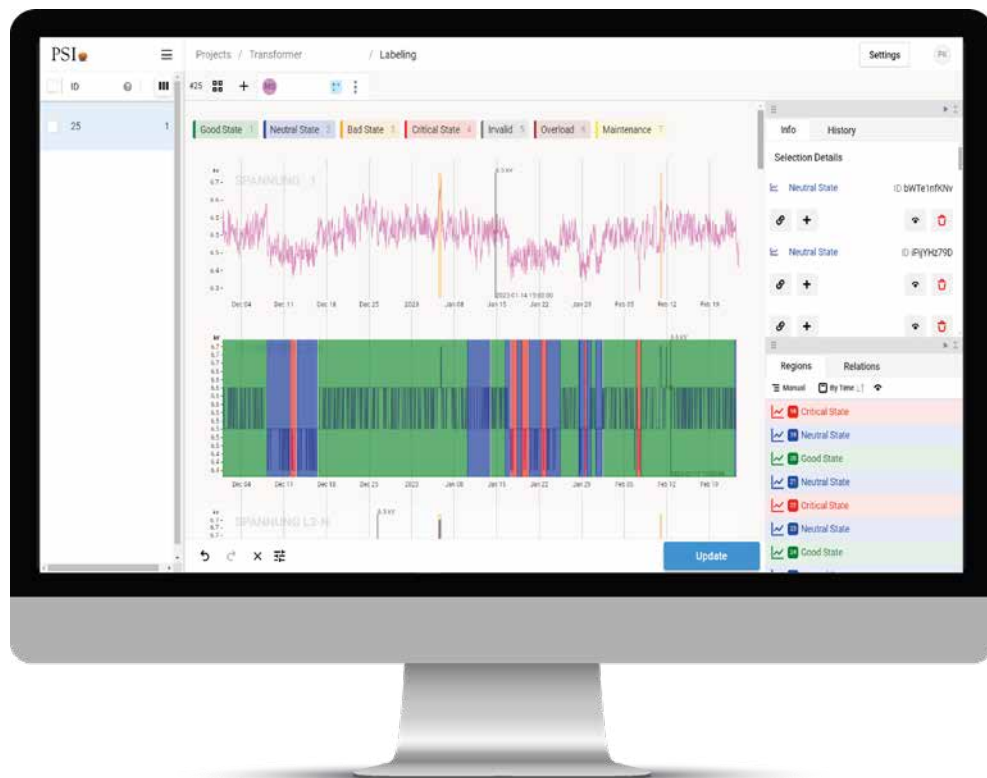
PSI

Projects / Transformer / Labeling

Settings

ID

25 1

#25

Good State 1 Neutral State 2 Bad State 3 Critical State 4 Invalid 5 Overload 6 Maintenance 7

SPANNUNG L1

Dec 04 Dec 11 Dec 18 Dec 25 2023 Jan 08 Jan 15 Jan 22 Jan 29 Feb 05 Feb 12 Feb 19

Dec 04 Dec 11 Dec 18 Dec 25 2023 Jan 08 Jan 15 Jan 22 Jan 29 Feb 05 Feb 12 Feb 19

SPANNUNG L2-N

Update

Info History

Selection Details

Neutral State ID bWTe1nfKNv

Neutral State ID iFijYHz79D

Regions Relations

Manual By Time

Critical State

Neutral State

Good State

Neutral State

Critical State

Neutral State

Good State